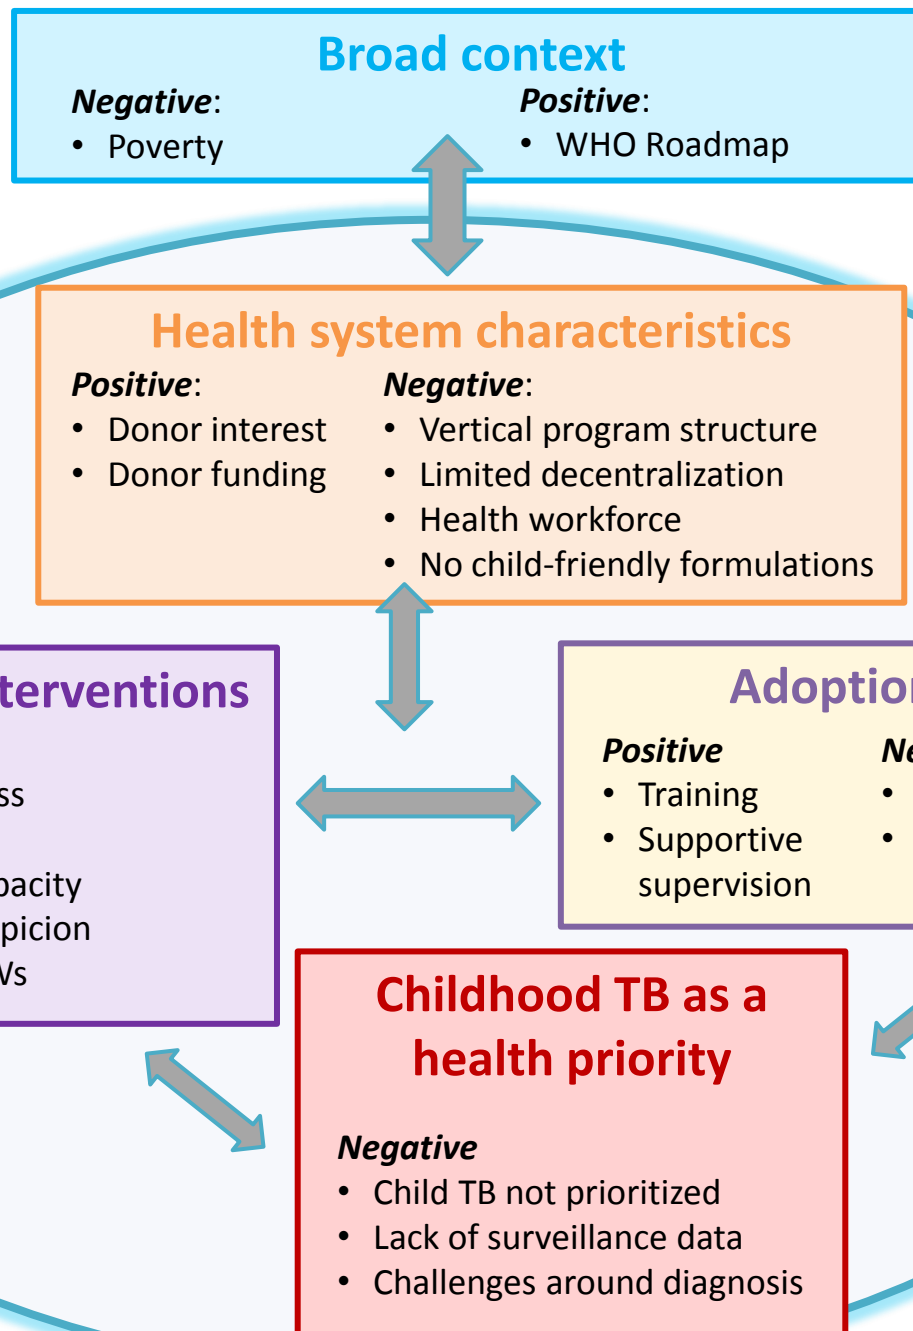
Broad context

Negative:
- Poverty

Positive:
- WHO Roadmap

Health system characteristics

Positive:
- Donor interest
- Donor funding

Negative:
- Vertical program structure
- Limited decentralization
- Health workforce
- No child-friendly formulations

terventions

ss

pacity
picion
Ws

Adoptio

Positive
- Training
- Supportive supervision

Ne
•
•

Childhood TB as a health priority

Negative
- Child TB not prioritized
- Lack of surveillance data
- Challenges around diagnosis